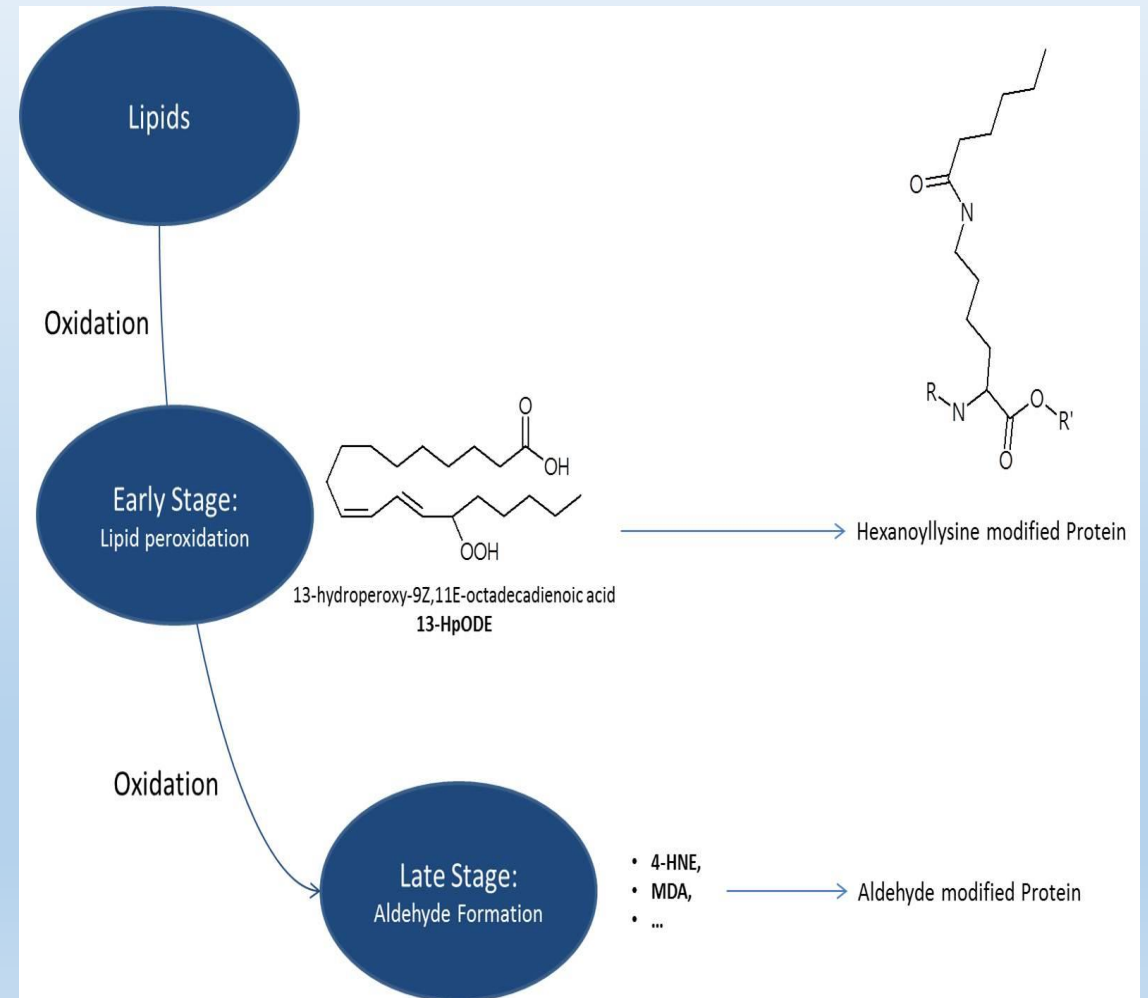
Lipids

Oxidation

Early Stage:
Lipid peroxidation

O
OH
OOH

13-hydroperoxy-9Z,11E-octadecadienoic acid
**13-HpODE**

O
N
R
N
O
R'
O

Hexanoyllysine modified Protein

Oxidation

Late Stage:
Aldehyde Formation

- 4-HNE,
- MDA,
- ...

Aldehyde modified Protein